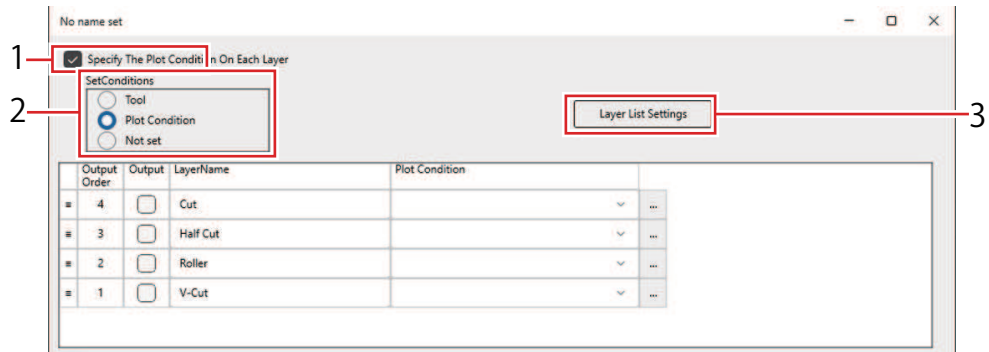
No name set

1 Specify The Plot Condition On Each Layer

2 SetConditions

Tool

Plot Condition

Not set

Layer List Settings 3

| | Output Order | Output | LayerName | Plot Condition | |
|---|---|---|---|---|---|
| ≡ | 4 | | Cut | | ... |
| ≡ | 3 | | Half Cut | | ... |
| ≡ | 2 | | Roller | | ... |
| ≡ | 1 | | V-Cut | | ... |